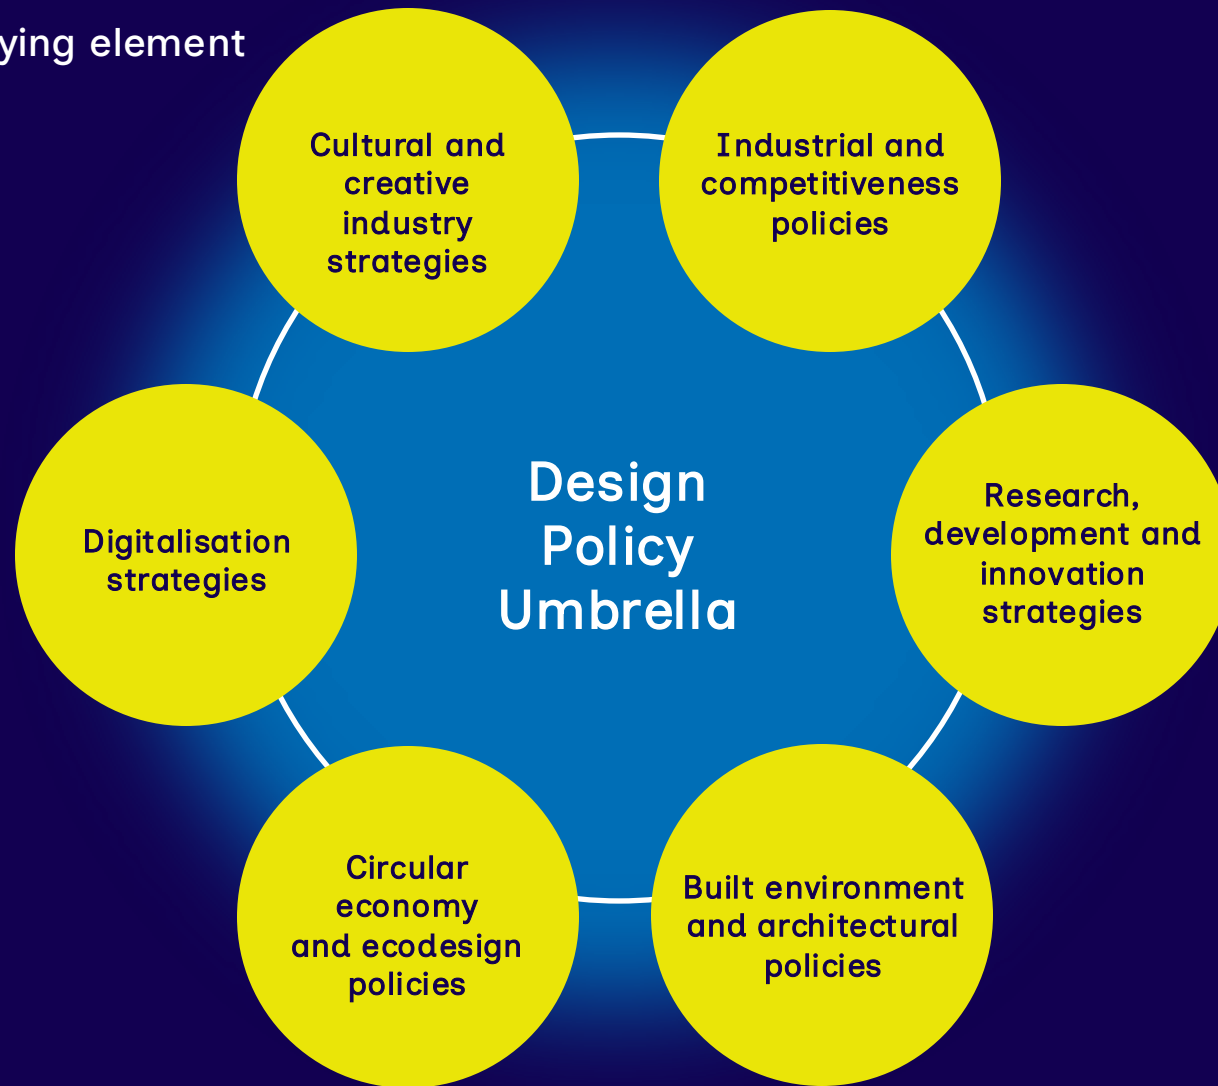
ying element

Cultural and creative industry strategies

Industrial and competitiveness policies

Design Policy Umbrella

Digitalisation strategies

Research, development and innovation strategies

Circular economy and ecodesign policies

Built environment and architectural policies